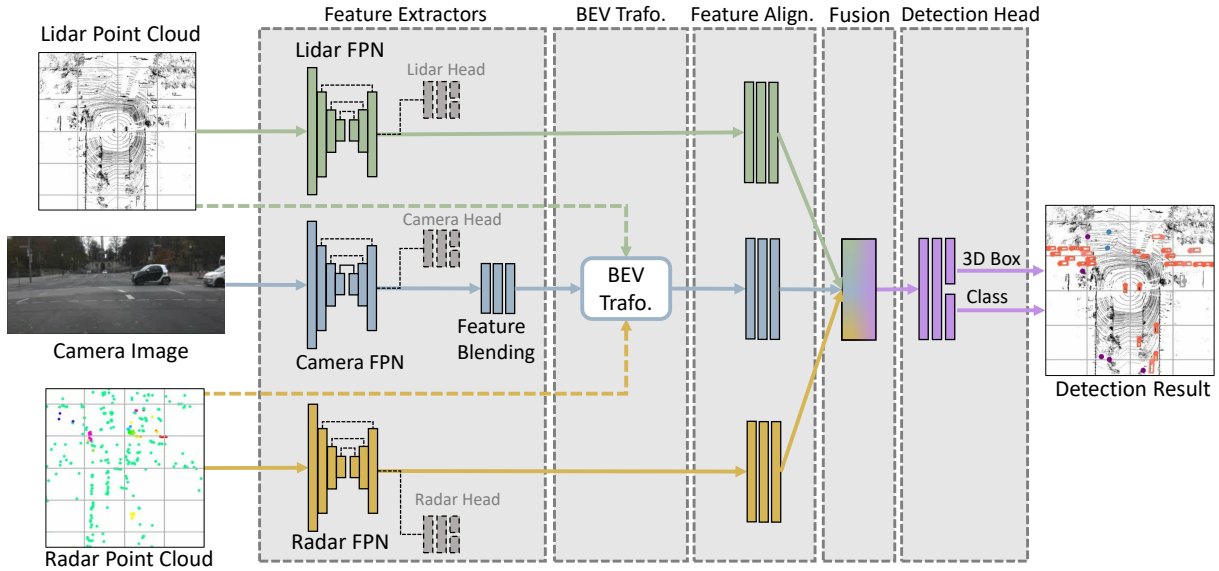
Lidar Point Cloud

Feature Extractors

BEV Trafo.

Feature Align.

Fusion

Detection Head

Lidar FPN

Lidar Head

Camera Head

BEV Trafo.

3D Box

Class

Camera Image

Camera FPN

Feature Blending

Detection Result

Radar Head

Radar Point Cloud

Radar FPN